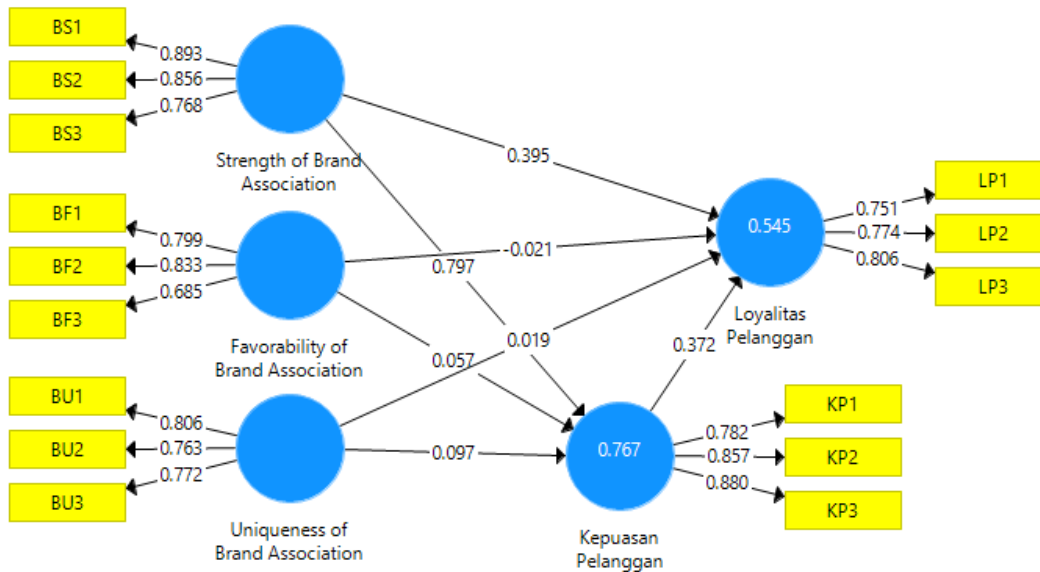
BS1
0.893
BS2
0.856
BS3
0.768

Strength of Brand Association

0.395

BF1
0.799
BF2
0.833
BF3
0.685

Favorability of Brand Association

-0.021
0.797
0.019
0.057

BU1
0.806
BU2
0.763
BU3
0.772

Uniqueness of Brand Association

0.097

0.545
Loyalitas Pelanggan

0.751
LP1
0.774
LP2
0.806
LP3

0.372

0.767
Kepuasan Pelanggan

0.782
KP1
0.857
KP2
0.880
KP3